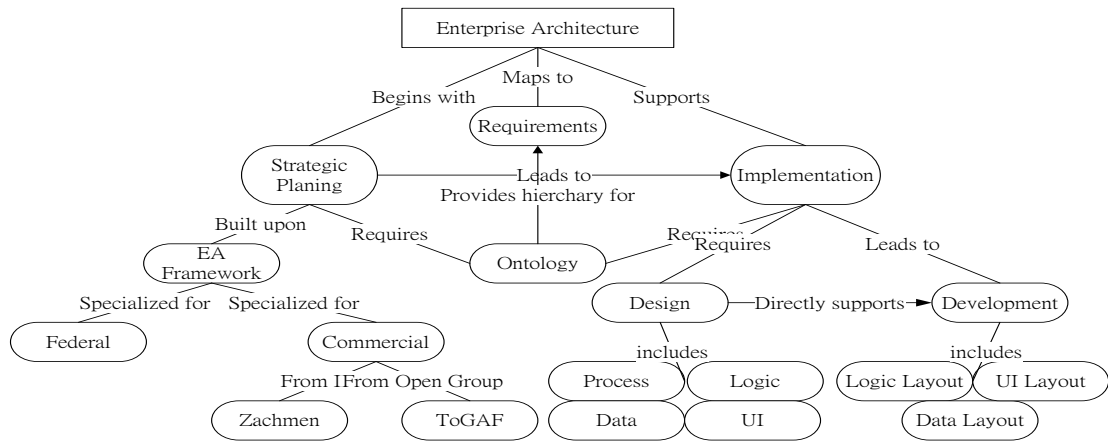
Enterprise Architecture

Maps to

Begins with

Supports

Requirements

Strategic Planing

Leads to

Implementation

Provides hierchary for

Built upon

Requires

Requires

Requires

Leads to

EA Framework

Ontology

Specialized for

Specialized for

Design

Directly supports

Development

Federal

Commercial

includes

includes

From IFrom Open Group

Process

Logic

Logic Layout

UI Layout

Zachmen

ToGAF

Data

UI

Data Layout